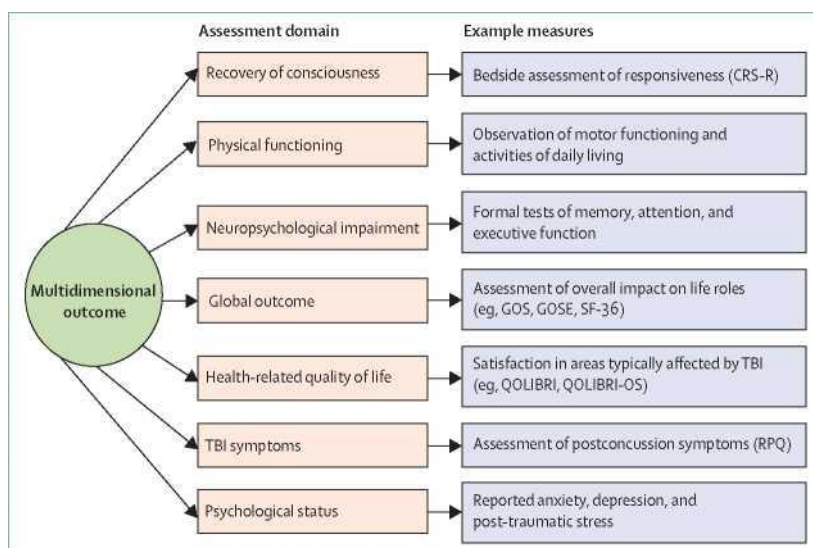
Assessment domain

Example measures

Multidimensional outcome

Recovery of consciousness

Bedside assessment of responsiveness (CRS-R)

Physical functioning

Observation of motor functioning and activities of daily living

Neuropsychological impairment

Formal tests of memory, attention, and executive function

Global outcome

Assessment of overall impact on life roles (eg, GOS, GOSE, SF-36)

Health-related quality of life

Satisfaction in areas typically affected by TBI (eg, QOLIBRI, QOLIBRI-OS)

TBI symptoms

Assessment of postconcussion symptoms (RPQ)

Psychological status

Reported anxiety, depression, and post-traumatic stress